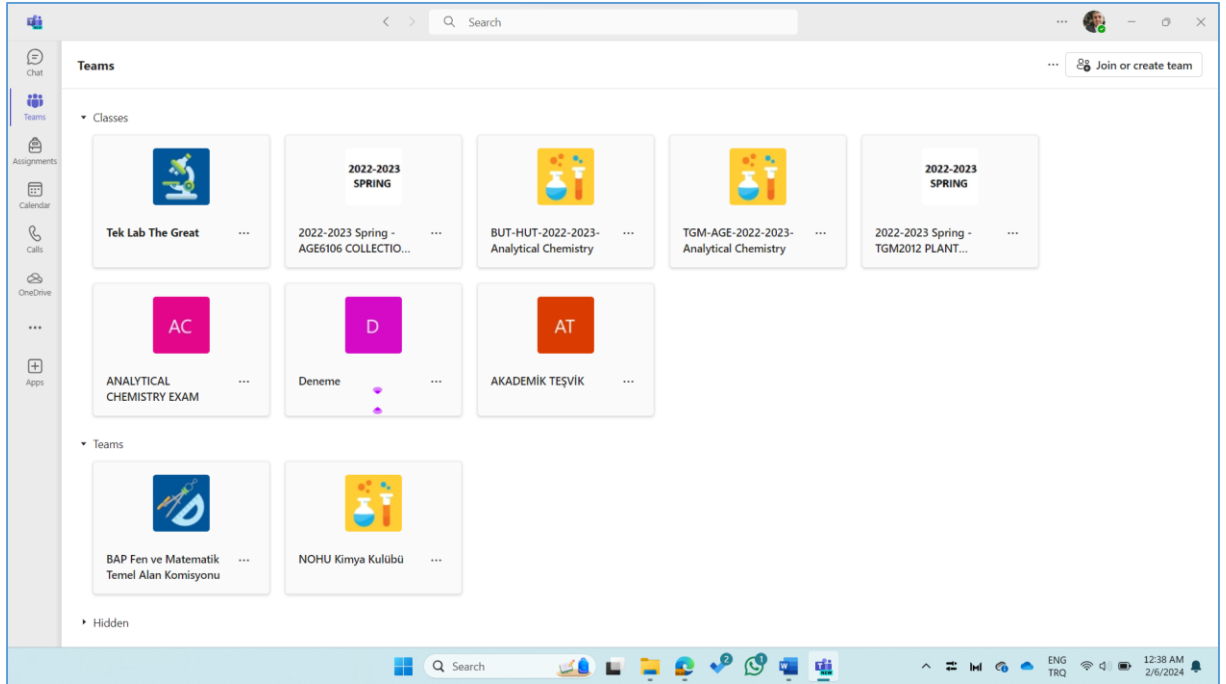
Search

Chat
Teams
Assignments
Calendar
Calls
OneDrive
...
Apps

Teams

Join or create team

Classes

Tek Lab The Great ...

2022-2023 SPRING
2022-2023 Spring - AGE6106 COLLECTIO... ...

BUT-HUT-2022-2023-Analytical Chemistry ...

TGM-AGE-2022-2023-Analytical Chemistry ...

2022-2023 SPRING
2022-2023 Spring - TGM2012 PLANT... ...

AC
ANALYTICAL CHEMISTRY EXAM ...

D
Deneme ...

AT
AKADEMİK TEŞVİK ...

Teams

BAP Fen ve Matematik Temel Alan Komisyonu ...

NOHU Kimya Kulübü ...

Hidden

Search

ENG TRQ
12:38 AM 2/6/2024